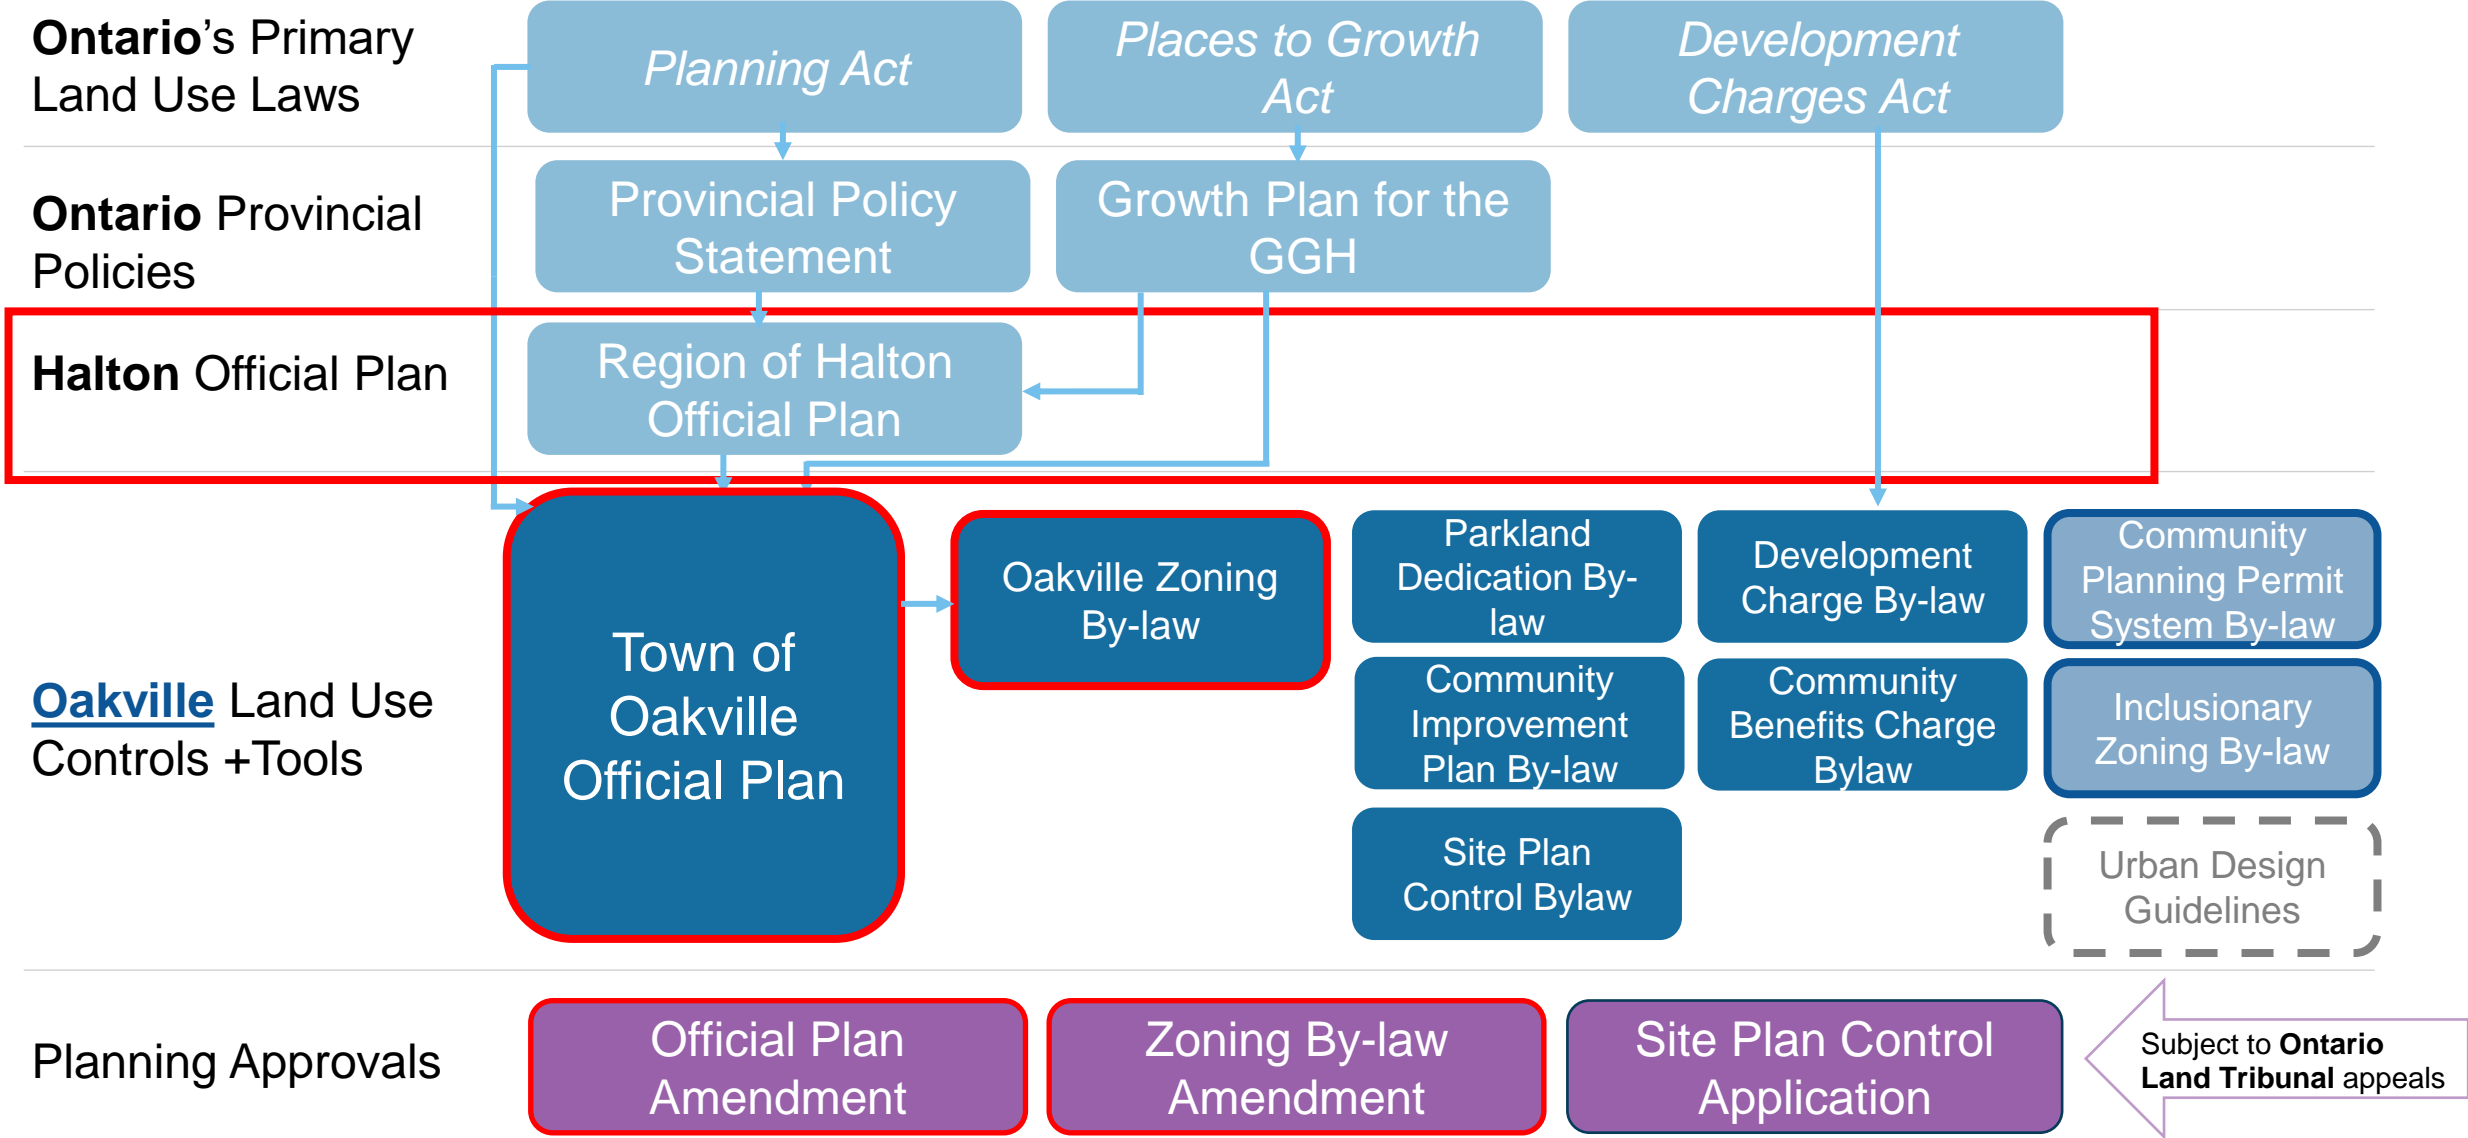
**Ontario**'s Primary Land Use Laws

*Planning Act*

*Places to Growth Act*

*Development Charges Act*

**Ontario** Provincial Policies

Provincial Policy Statement

Growth Plan for the GGH

**Halton** Official Plan

Region of Halton Official Plan

**Oakville** Land Use Controls +Tools

Town of Oakville Official Plan

Oakville Zoning By-law

Parkland Dedication By-law

Development Charge By-law

Community Planning Permit System By-law

Community Improvement Plan By-law

Community Benefits Charge Bylaw

Inclusionary Zoning By-law

Site Plan Control Bylaw

Urban Design Guidelines

Planning Approvals

Official Plan Amendment

Zoning By-law Amendment

Site Plan Control Application

Subject to **Ontario Land Tribunal** appeals